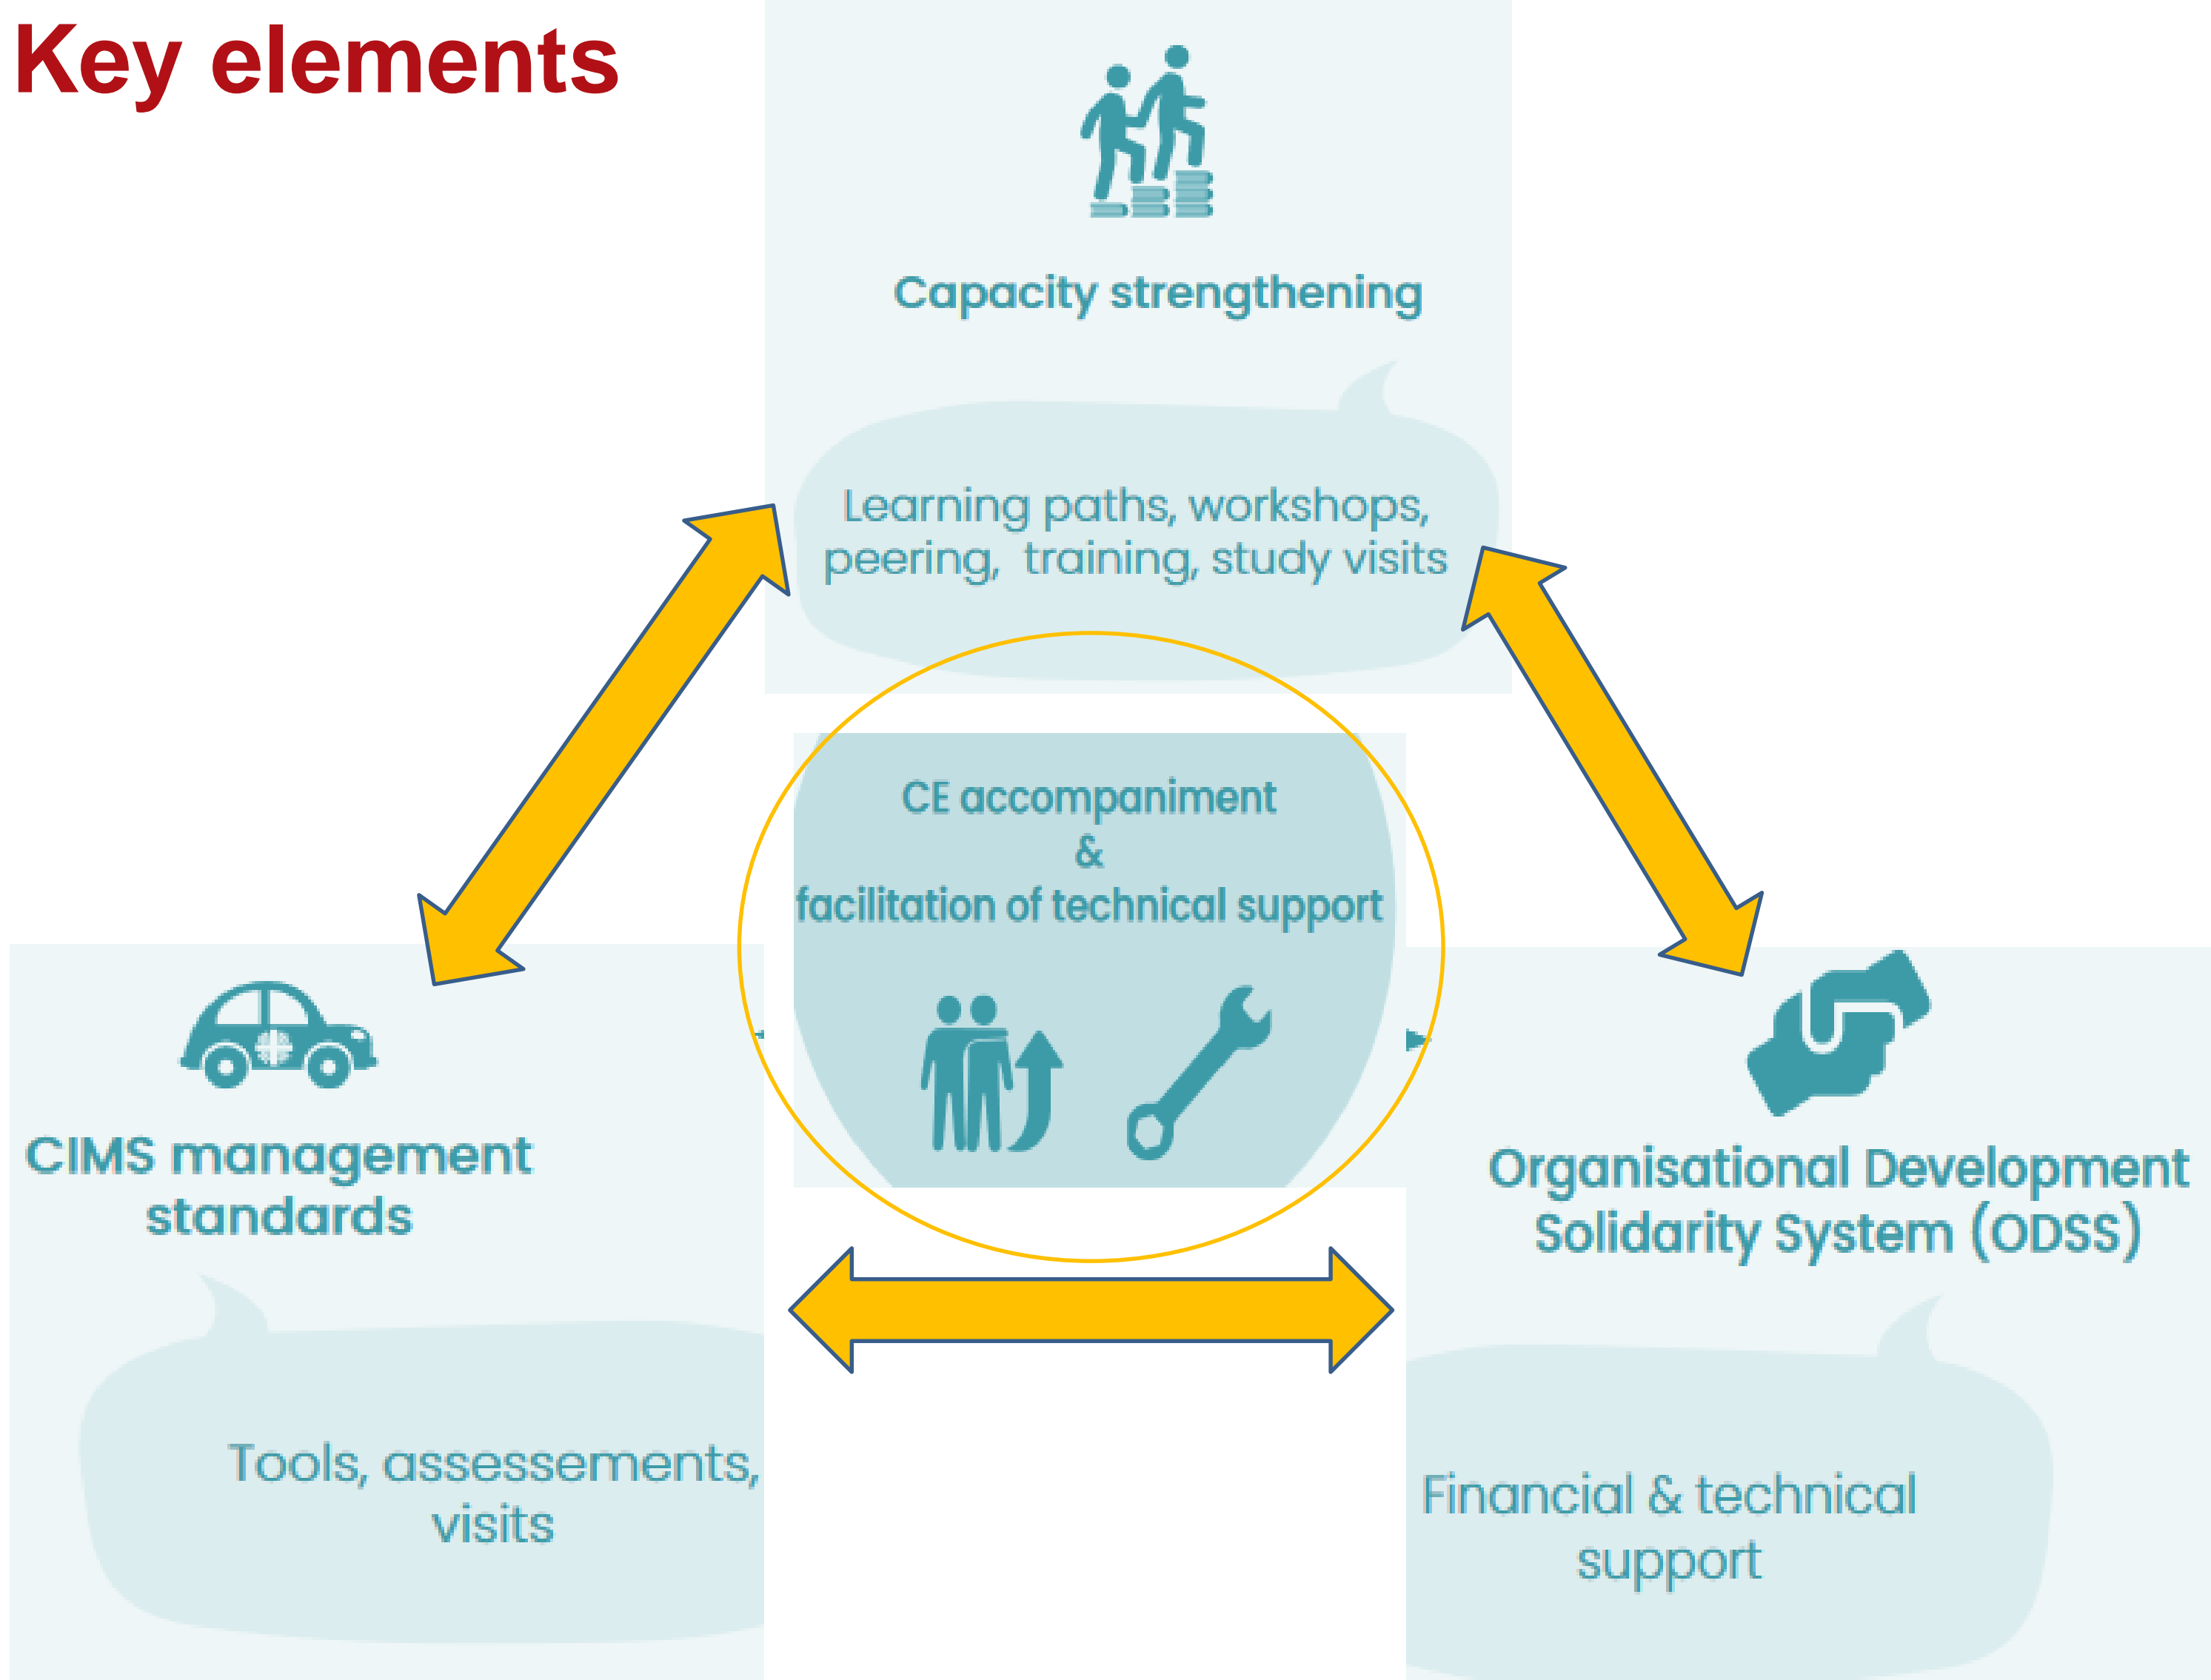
Key elements

Capacity strengthening

Learning paths, workshops, peering, training, study visits

CE accompaniment
&
facilitation of technical support

CIMS management standards

Tools, assessements, visits

Organisational Development Solidarity System (ODSS)

Financial & technical support